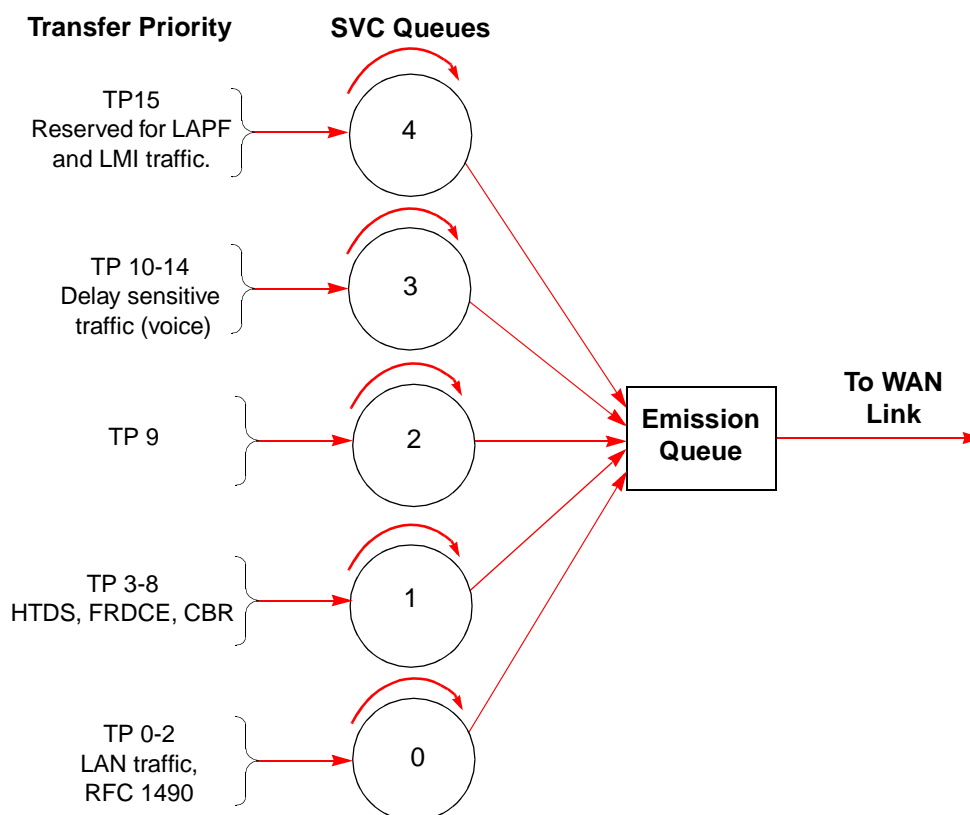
Transfer Priority

SVC Queues

TP15
Reserved for LAPF and LMI traffic.

4

TP 10-14
Delay sensitive traffic (voice)

3

TP 9

2

TP 3-8
HTDS, FRDCE, CBR

1

TP 0-2
LAN traffic, RFC 1490

0

Emission Queue

To WAN Link